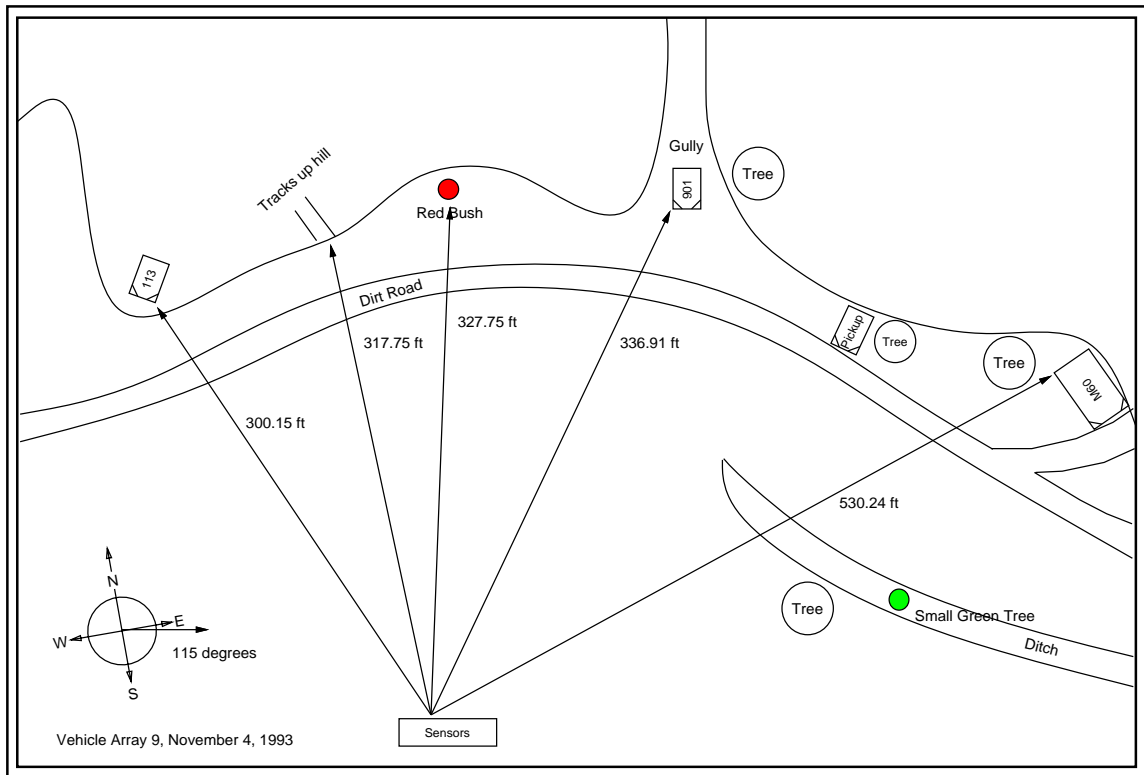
Gully

Tree

901

Tracks up hill

Red Bush

113

Dirt Road

317.75 ft

327.75 ft

336.91 ft

Pickup

Tree

Tree

M60

300.15 ft

530.24 ft

N

W

E

S

115 degrees

Tree

Small Green Tree

Ditch

Vehicle Array 9, November 4, 1993

Sensors